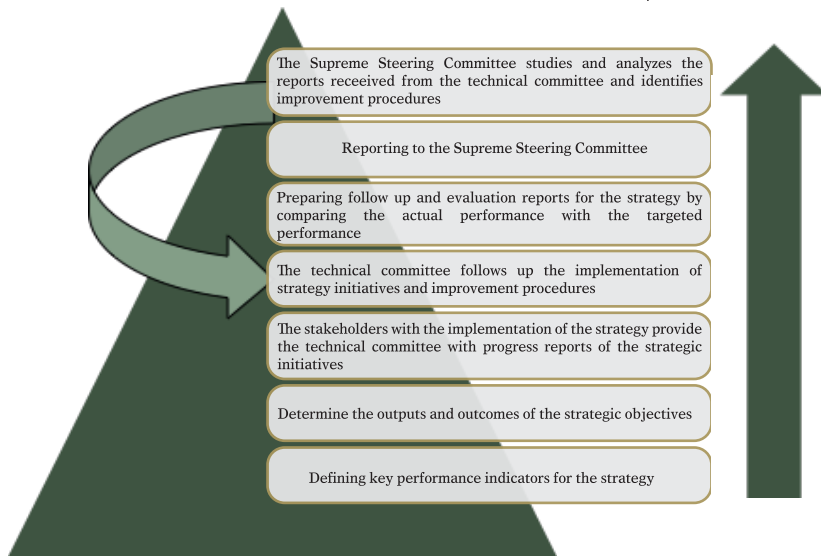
The Supreme Steering Committee studies and analyzes the reports received from the technical committee and identifies improvement procedures

Reporting to the Supreme Steering Committee

Preparing follow up and evaluation reports for the strategy by comparing the actual performance with the targeted performance

The technical committee follows up the implementation of strategy initiatives and improvement procedures

The stakeholders with the implementation of the strategy provide the technical committee with progress reports of the strategic initiatives

Determine the outputs and outcomes of the strategic objectives

Defining key performance indicators for the strategy